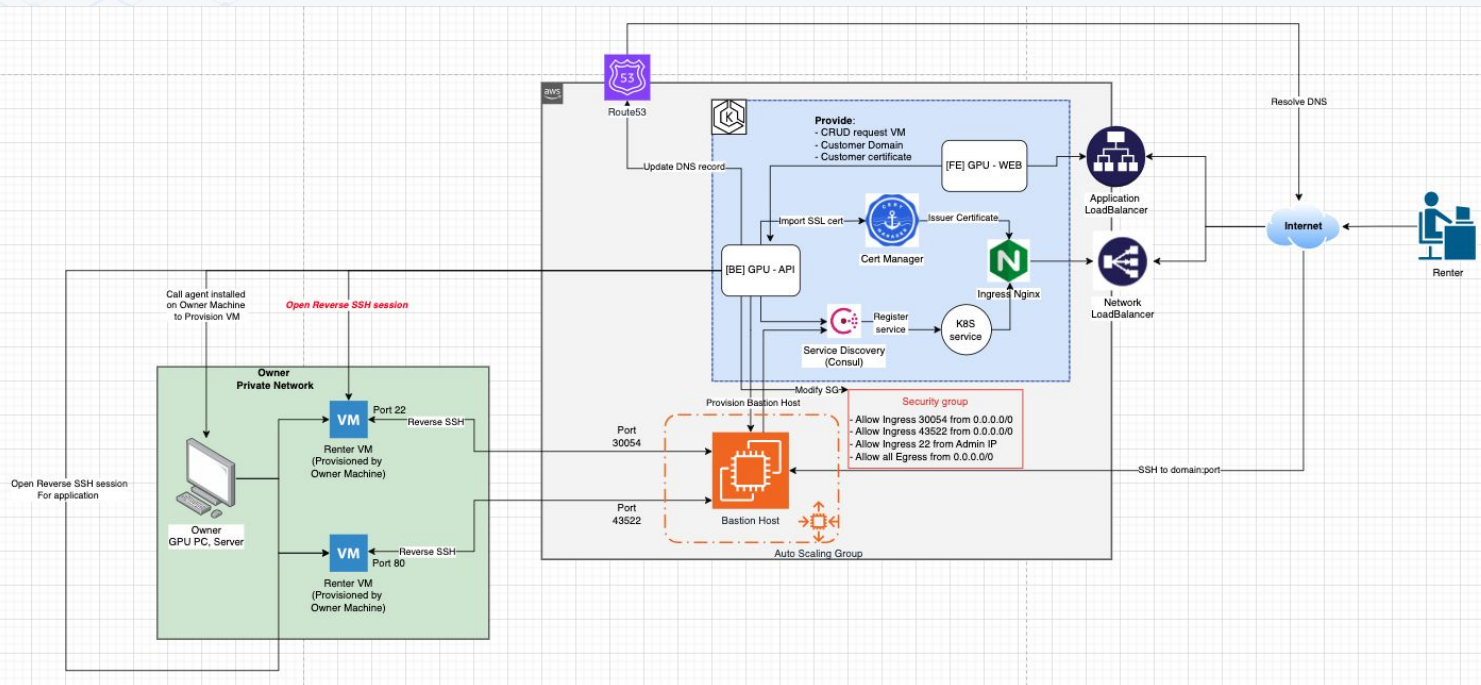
53
Route53

aws

Update DNS record

Provide:
- CRUD request VM
- Customer Domain
- Customer certificate

[FE] GPU - WEB

Import SSL cert

Issuer Certificate

CERT MANAGER

Cert Manager

[BE] GPU - API

Ingress Nginx

Register service

K8S service

Service Discovery (Consul)

Modify SG

Provision Bastion Host

Security group
- Allow Ingress 30054 from 0.0.0.0/0
- Allow Ingress 43522 from 0.0.0.0/0
- Allow Ingress 22 from Admin IP
- Allow all Egress from 0.0.0.0/0

Application LoadBalancer

Network LoadBalancer

Resolve DNS

Internet

Renter

SSH to domain:port

Call agent installed on Owner Machine to Provision VM

Open Reverse SSH session

Owner Private Network

VM
Port 22
Renter VM (Provisioned by Owner Machine)

Reverse SSH

Port 30054

Port 43522

Bastion Host

Auto Scaling Group

Open Reverse SSH session For application

Owner GPU PC, Server

VM
Port 80
Renter VM (Provisioned by Owner Machine)

Reverse SSH